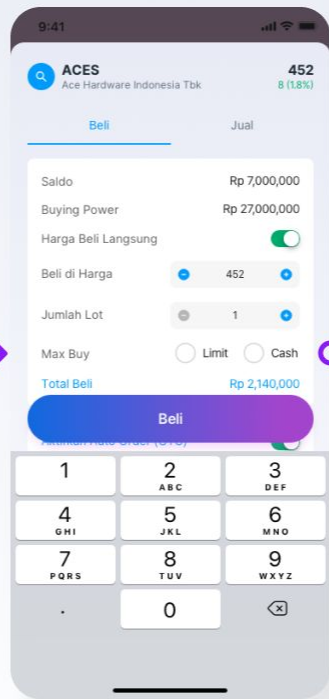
9:41

ACES
Ace Hardware Indonesia Tbk
452
8 (1.8%)

Beli
Jual

Saldo
Rp 7,000,000
Buying Power
Rp 27,000,000
Harga Beli Langsung
Beli di Harga
452
Jumlah Lot
1
Max Buy
Limit
Cash
Total Beli
Rp 2,140,000

Beli

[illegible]

1
2
ABC
3
DEF
4
GHI
5
JKL
6
MNO
7
PQRS
8
TUV
9
WXYZ
.
0